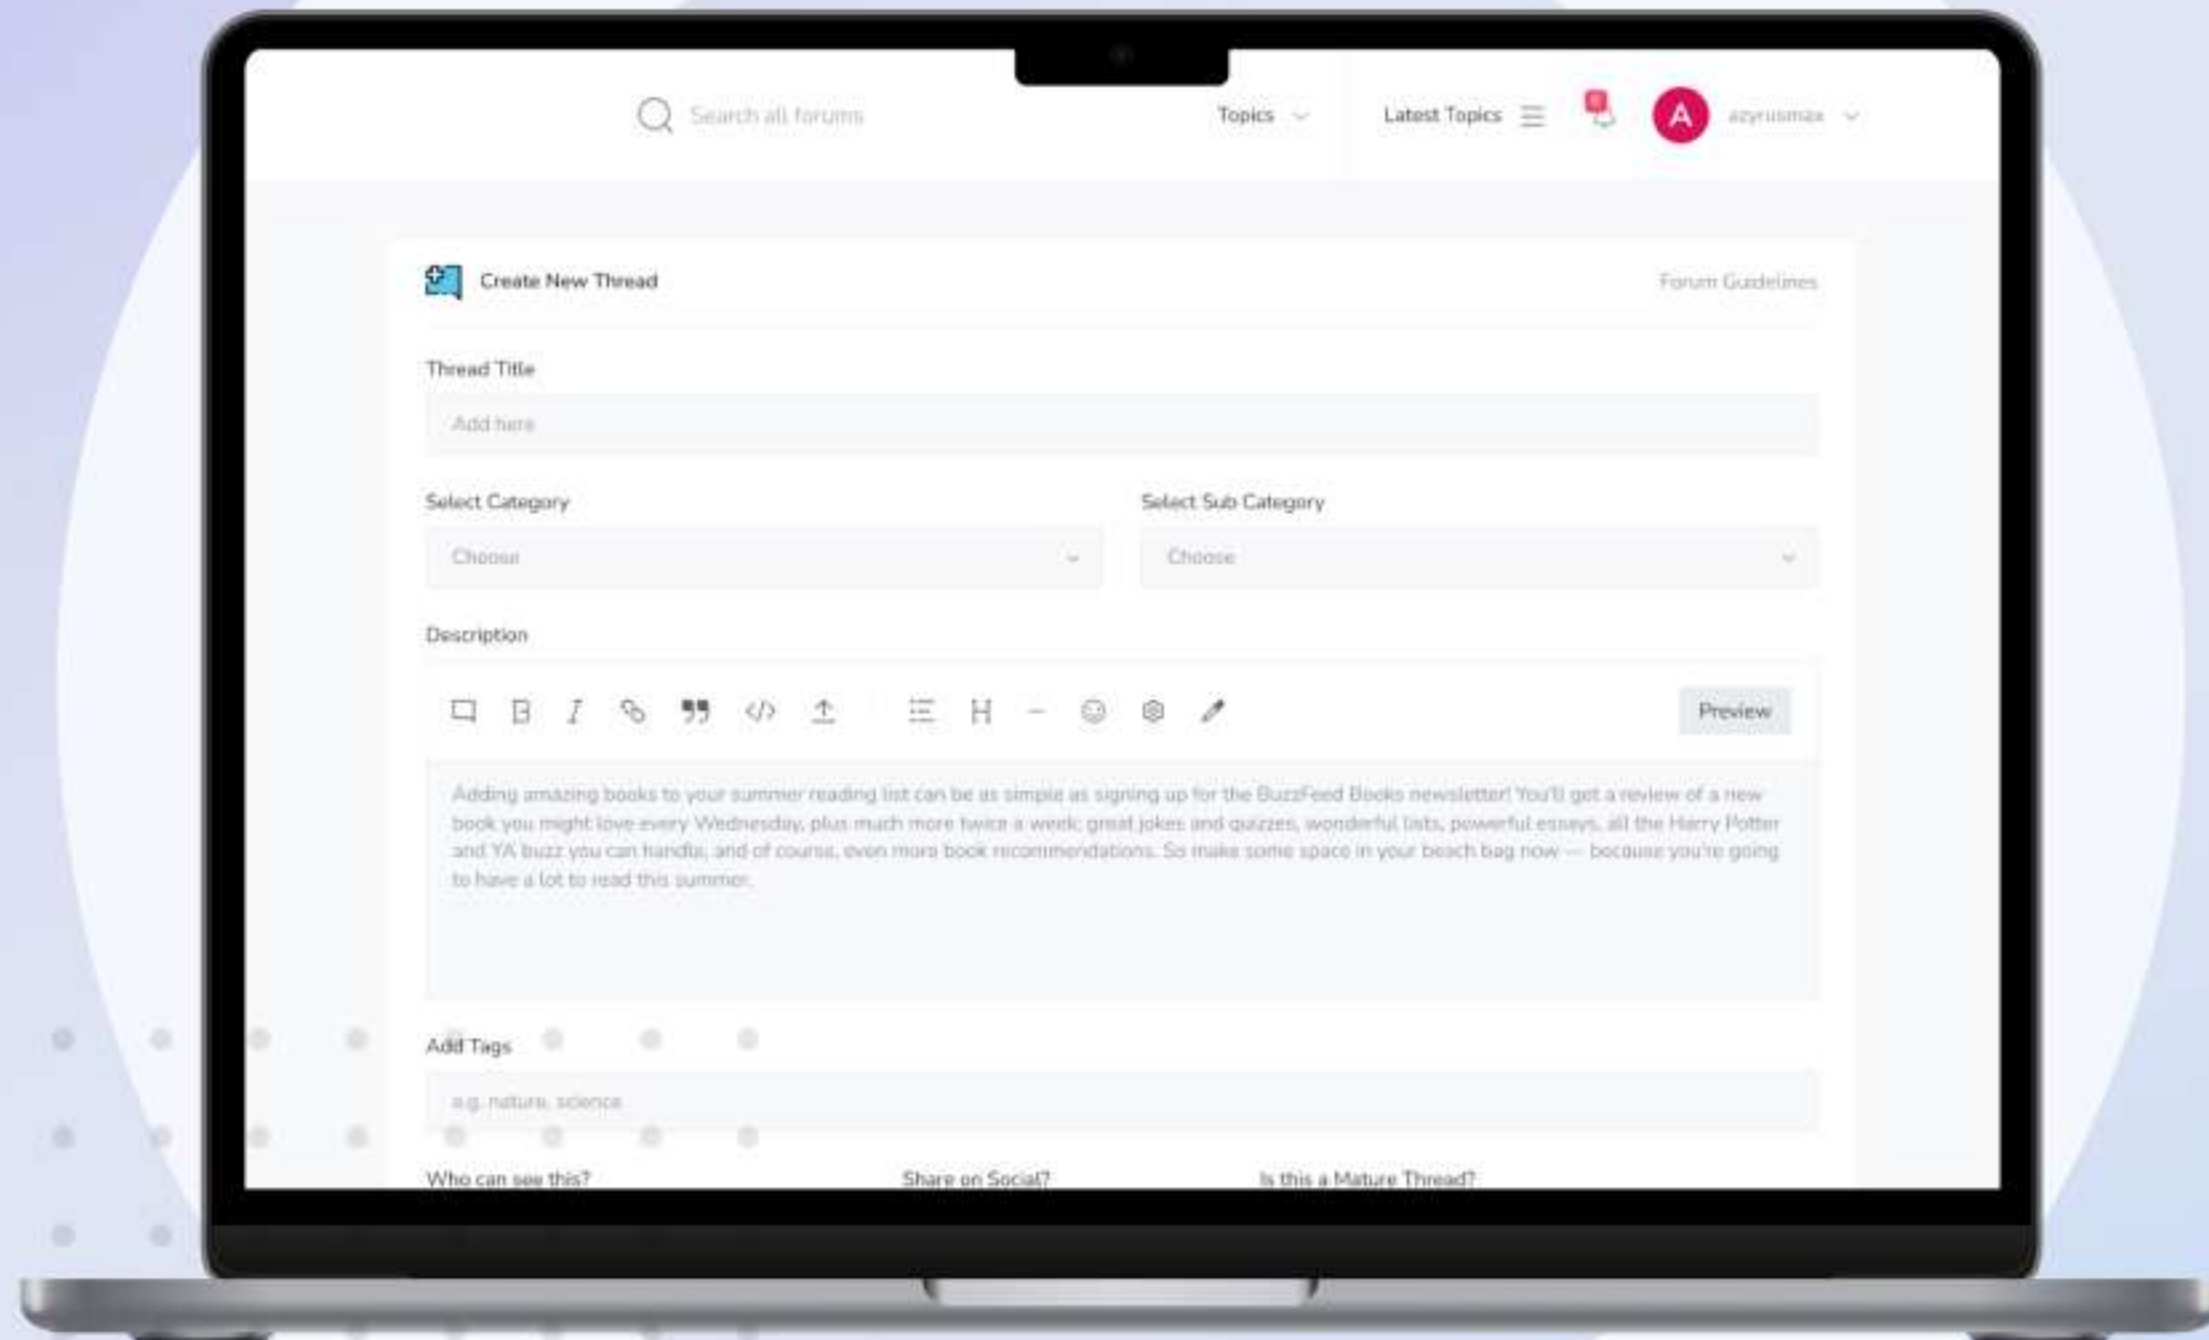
Search all forums

Topics

Latest Topics

A

azyrusmax

Create New Thread

Forum Guidelines

Thread Title

Add here

Select Category

Choose

Select Sub Category

Choose

Description

Preview

Adding amazing books to your summer reading list can be as simple as signing up for the BuzzFeed Books newsletter! You'll get a review of a new book you might love every Wednesday, plus much more twice a week: great jokes and quizzes, wonderful lists, powerful essays, all the Harry Potter and YA buzz you can handle, and of course, even more book recommendations. So make some space in your beach bag now — because you're going to have a lot to read this summer.

Add Tags

e.g. nature, science

Who can see this?

Share on Social?

Is this a Mature Thread?